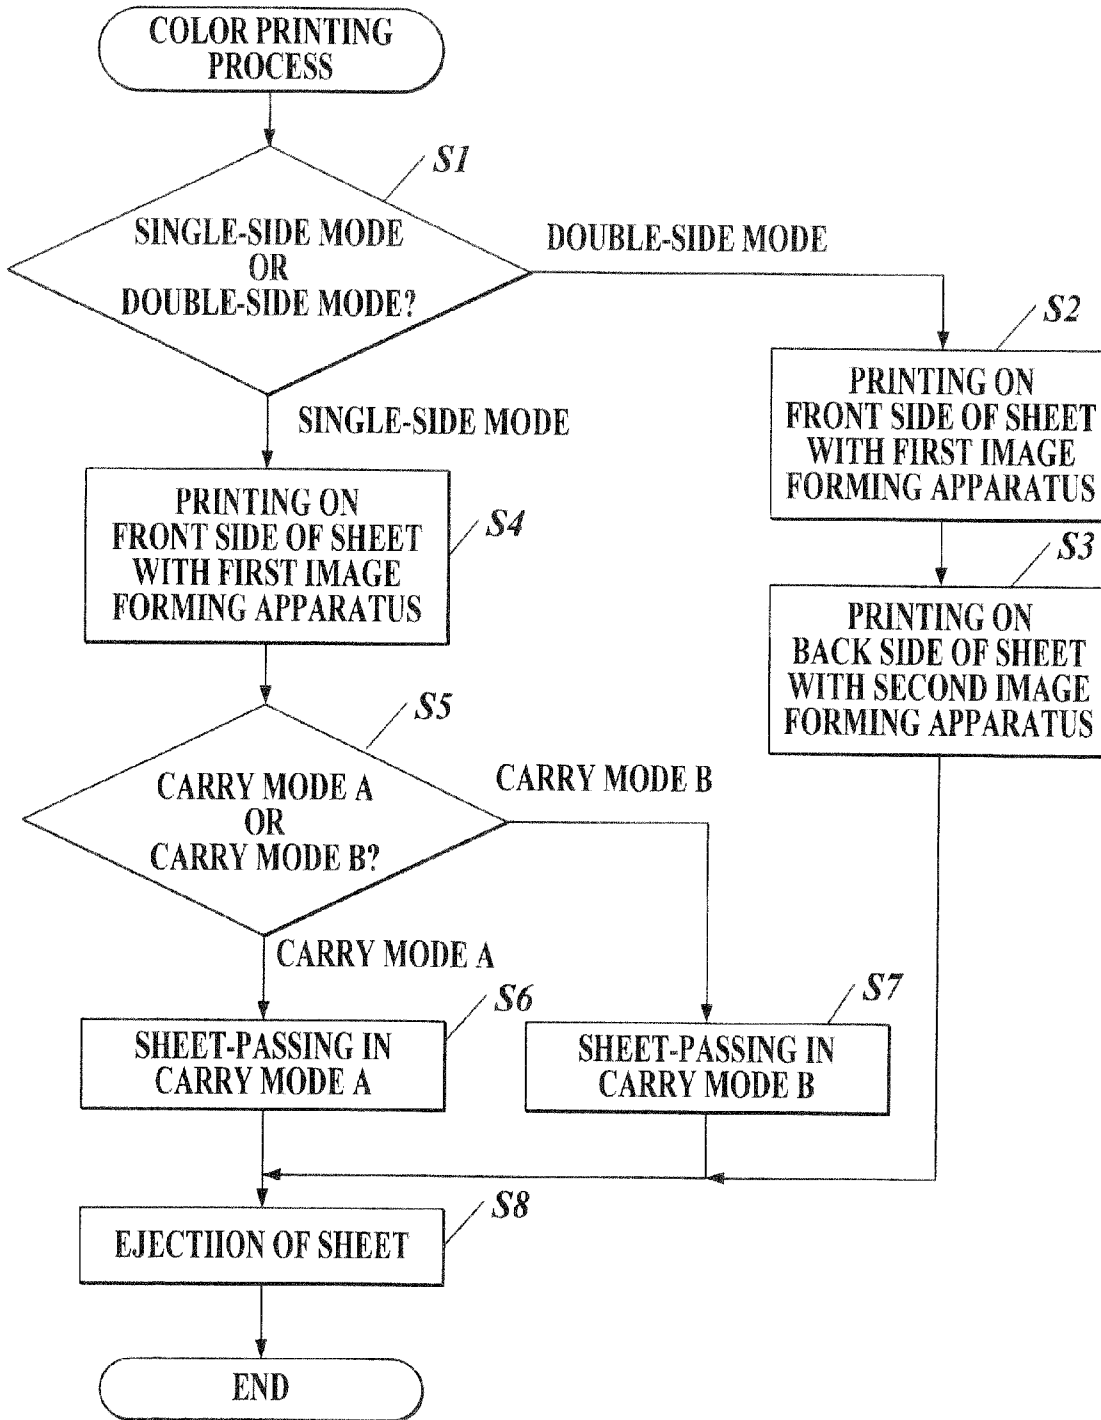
COLOR PRINTING PROCESS

S1

SINGLE-SIDE MODE OR DOUBLE-SIDE MODE?

DOUBLE-SIDE MODE

S2

PRINTING ON FRONT SIDE OF SHEET WITH FIRST IMAGE FORMING APPARATUS

S3

PRINTING ON BACK SIDE OF SHEET WITH SECOND IMAGE FORMING APPARATUS

SINGLE-SIDE MODE

PRINTING ON FRONT SIDE OF SHEET WITH FIRST IMAGE FORMING APPARATUS

S4

S5

CARRY MODE A OR CARRY MODE B?

CARRY MODE B

CARRY MODE A

S6

SHEET-PASSING IN CARRY MODE A

S7

SHEET-PASSING IN CARRY MODE B

S8

EJECTIION OF SHEET

END